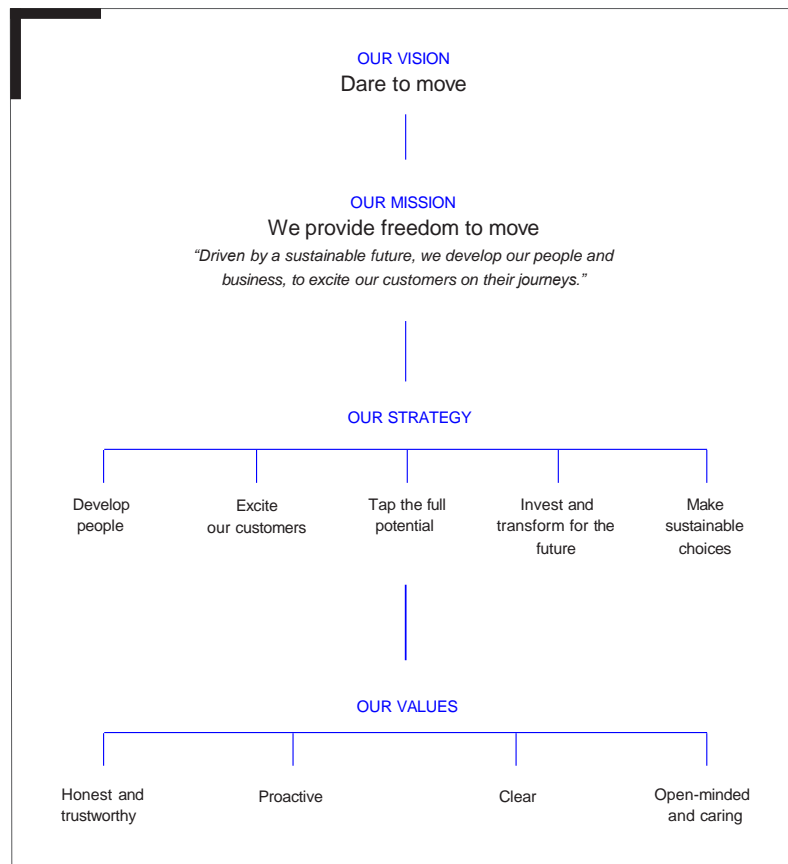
OUR VISION
Dare to move

OUR MISSION
We provide freedom to move
*"Driven by a sustainable future, we develop our people and business, to excite our customers on their journeys."*

OUR STRATEGY

Develop people

Excite our customers

Tap the full potential

Invest and transform for the future

Make sustainable choices

OUR VALUES

Honest and trustworthy

Proactive

Clear

Open-minded and caring